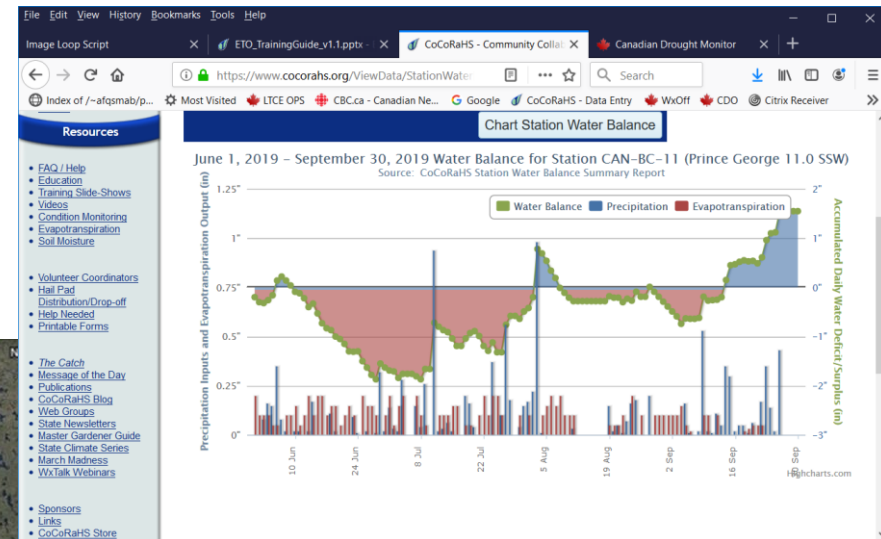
File Edit View History Bookmarks Tools Help

Image Loop Script
ETO_TrainingGuide_v1.1.pptx - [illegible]
CoCoRaHS - Community Collab
Canadian Drought Monitor

https://www.cocorahs.org/ViewData/StationWater

Search

Index of /~afqsmab/p... Most Visited LTCE OPS CBC.ca - Canadian Ne... Google CoCoRaHS - Data Entry WxOff CDO Citrix Receiver

Resources

FAQ / Help
Education
Training Slide-Shows
Videos
Condition Monitoring
Evapotranspiration
Soil Moisture

Volunteer Coordinators
Hail Pad Distribution/Drop-off
Help Needed
Printable Forms

The Catch
Message of the Day
Publications
CoCoRaHS Blog
Web Groups
State Newsletters
Master Gardener Guide
State Climate Series
March Madness
WxTalk Webinars

Sponsors
Links
CoCoRaHS Store

Chart Station Water Balance

June 1, 2019 - September 30, 2019 Water Balance for Station CAN-BC-11 (Prince George 11.0 SSW)
Source: CoCoRaHS Station Water Balance Summary Report

Water Balance Precipitation Evapotranspiration

Precipitation Inputs and Evapotranspiration Output (in)

1.25"
1"
0.75"
0.5"
0.25"
0"

Accumulated Daily Water Deficit/Surplus (in)

2"
1"
0"
-1"
-2"
-3"

10 Jun
24 Jun
8 Jul
22 Jul
5 Aug
19 Aug
2 Sep
16 Sep
30 Sep

Highcharts.com